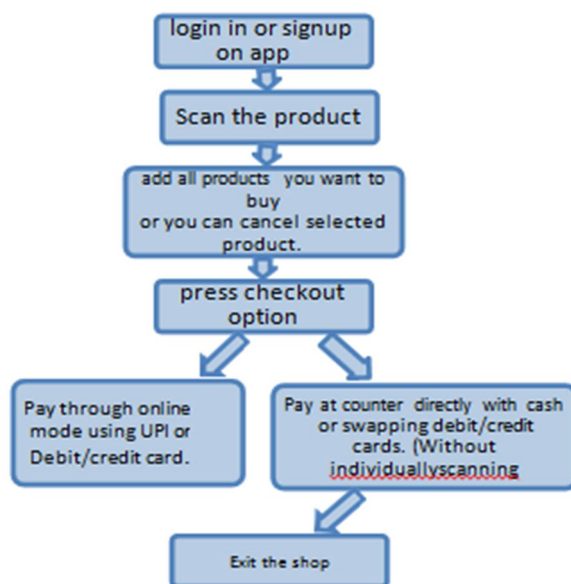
login in or signup on app

Scan the product

add all products you want to buy
or you can cancel selected product.

press checkout option

Pay through online mode using UPI or Debit/credit card.

Pay at counter directly with cash or swapping debit/credit cards. (Without individuallyscanning

Exit the shop